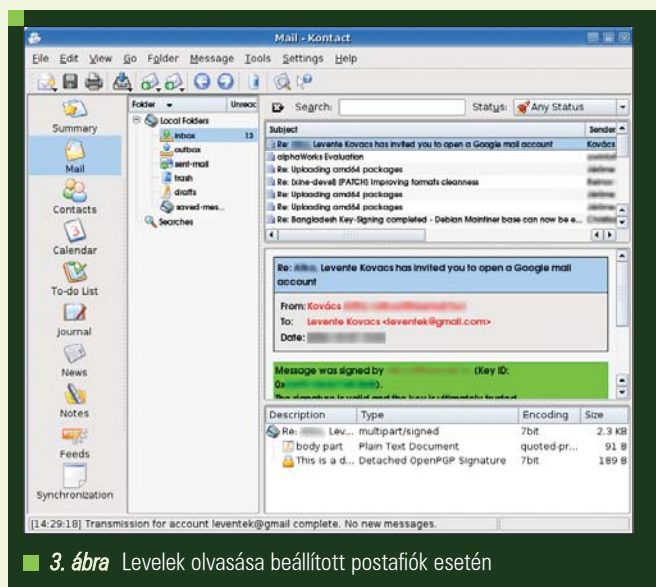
Mail - Kontact

File Edit View Go Folder Message Tools Settings Help

Summary
Mail
Contacts
Calendar
To-do List
Journal
News
Notes
Feeds
Synchronization

Folder Unread
Local Folders
inbox 13
outbox
sent-mail
trash
drafts
saved-mes...
Searches

Search: Status: Any Status

| Subject | Sender |
|---|---|
| Re: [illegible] Levente Kovacs has invited you to open a Google mail account | Kovács |
| alphaWorks Evaluation | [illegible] |
| Re: Uploading amd64 packages | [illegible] |
| Re: [xine-devel] [PATCH] Improving formats cleanness | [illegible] |
| Re: Uploading amd64 packages | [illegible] |
| Re: Uploading amd64 packages | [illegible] |
| Re: Bangladesh Key-Signing completed - Debian Maintainer base can now be e... | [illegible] |

Re: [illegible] Levente Kovacs has invited you to open a Google mail account

From: Kovács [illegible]
To: Levente Kovacs <leventek@gmail.com>
Date: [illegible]

Message was signed by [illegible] (Key ID: 0x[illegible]
The signature is valid and the key is ultimately trusted

| Description | Type | Encoding | Size |
|---|---|---|---|
| Re: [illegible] Lev... | multipart/signed | 7bit | 2.3 KB |
| body part | Plain Text Document | quoted-pr... | 91 B |
| This is a d... | Detached OpenPGP Signature | 7bit | 189 B |

[14:29:18] Transmission for account leventek@gmail complete. No new messages.

3. ábra Levelek olvasása beállított postafiók esetén